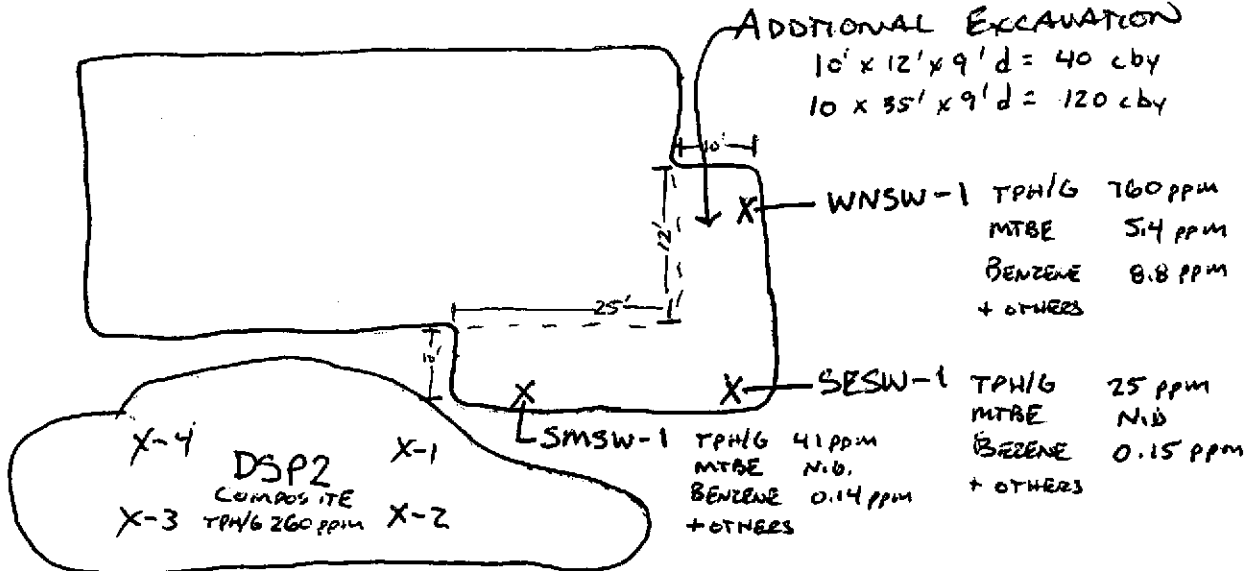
ADDTIONAL EXCAVATION
10' x 12' x 9' d = 40 cby
10 x 35' x 9' d = 120 cby

10'

12'

25'

10'

WNSW-1 TPH/G 760 ppm
MTBE 5.4 ppm
BENZENE 8.8 ppm
+ OTHERS

SESW-1 TPH/G 25 ppm
MTBE N.D.
BEZENE 0.15 ppm
+ OTHERS

SMSW-1 TPH/G 41 ppm
MTBE N.D.
BENZENE 0.14 ppm
+ OTHERS

X-4
X-1
DSP2
COMPOSITE
TPH/G 260 ppm
X-3
X-2